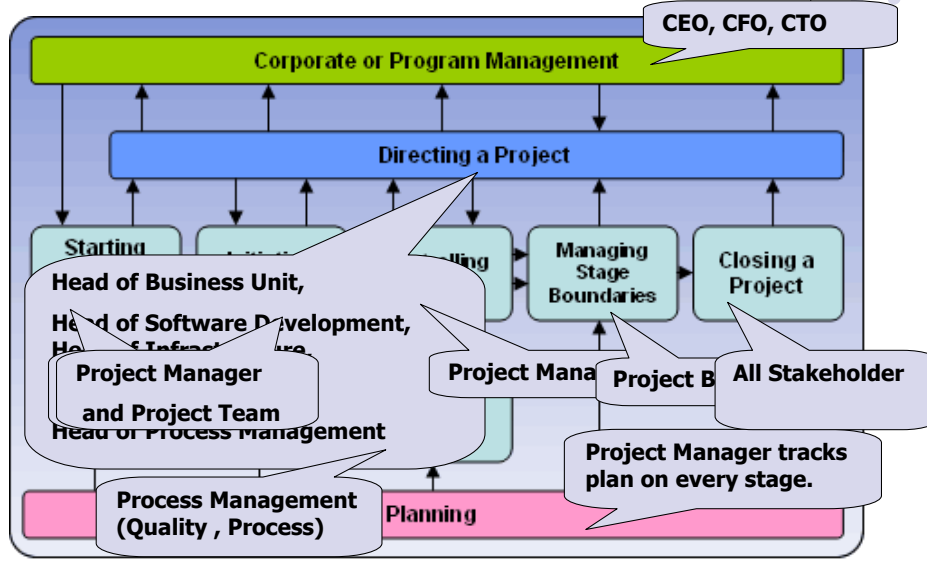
CEO, CFO, CTO

Corporate or Program Management

Directing a Project

Starting

Initiati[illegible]

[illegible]olling

Managing Stage Boundaries

Closing a Project

Head of Business Unit,

Head of Software Development,

He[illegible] of Infrast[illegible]ure,

Project Manager

and Project Team

Head of Process Management

Project Mana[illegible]

Project B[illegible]

All Stakeholder

Project Manager tracks plan on every stage.

Process Management (Quality , Process)

Planning